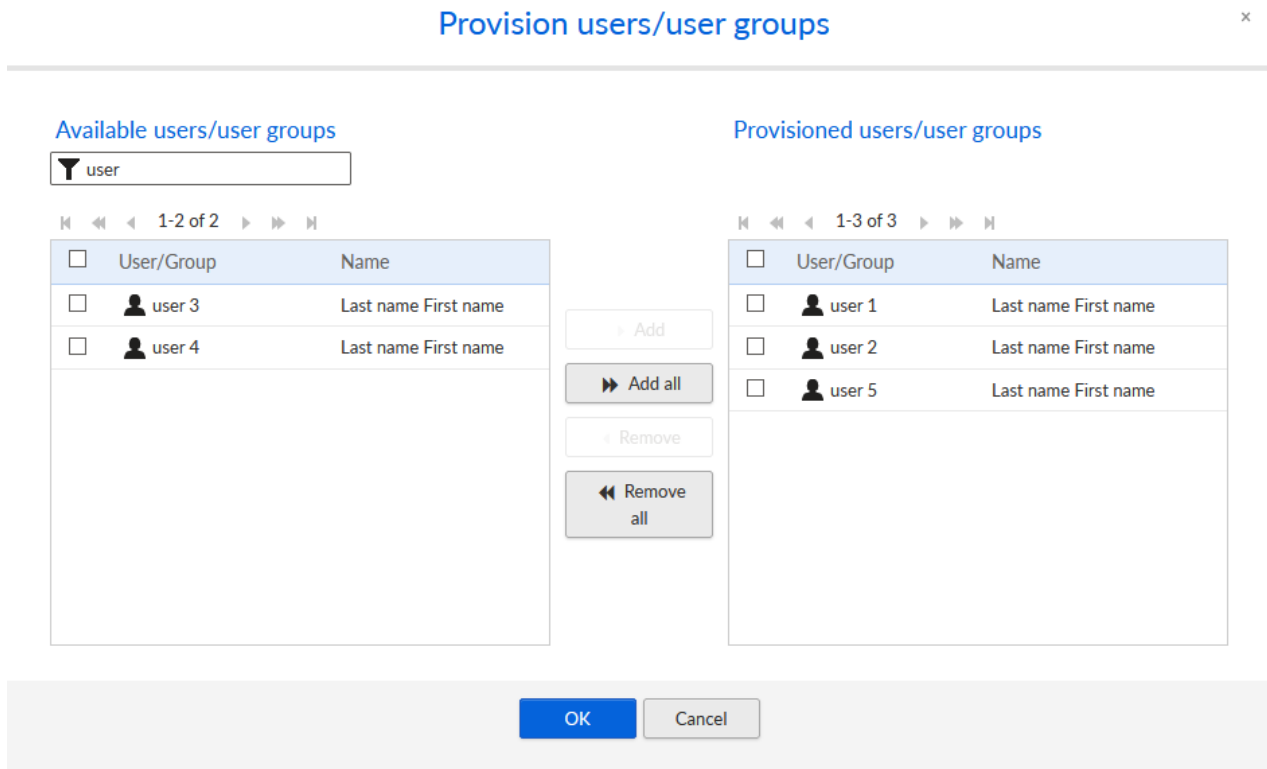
Provision users/user groups

×

Available users/user groups

user

1-2 of 2

| User/Group | Name |
|---|---|
| user 3 | Last name First name |
| user 4 | Last name First name |

Add

Add all

Remove

Remove all

Provisioned users/user groups

1-3 of 3

| User/Group | Name |
|---|---|
| user 1 | Last name First name |
| user 2 | Last name First name |
| user 5 | Last name First name |

OK

Cancel